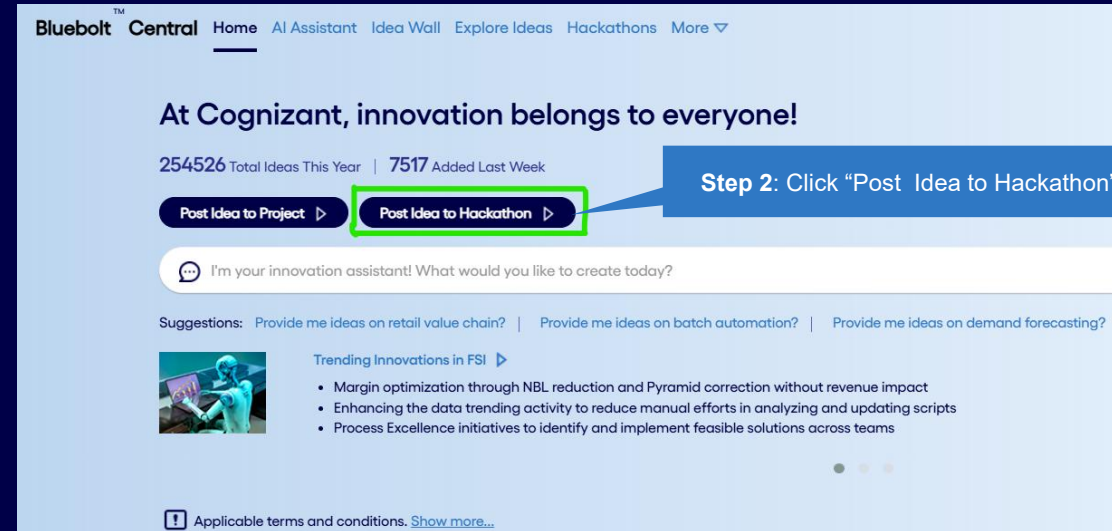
Bluebolt™ Central Home AI Assistant Idea Wall Explore Ideas Hackathons More

At Cognizant, innovation belongs to everyone!

254526 Total Ideas This Year | 7517 Added Last Week

Post Idea to Project Post Idea to Hackathon

Step 2: Click "Post Idea to Hackathon"

I'm your innovation assistant! What would you like to create today?

Suggestions: Provide me ideas on retail value chain? | Provide me ideas on batch automation? | Provide me ideas on demand forecasting?

Trending Innovations in FSI

- Margin optimization through NBL reduction and Pyramid correction without revenue impact
- Enhancing the data trending activity to reduce manual efforts in analyzing and updating scripts
- Process Excellence initiatives to identify and implement feasible solutions across teams

Applicable terms and conditions. Show more...